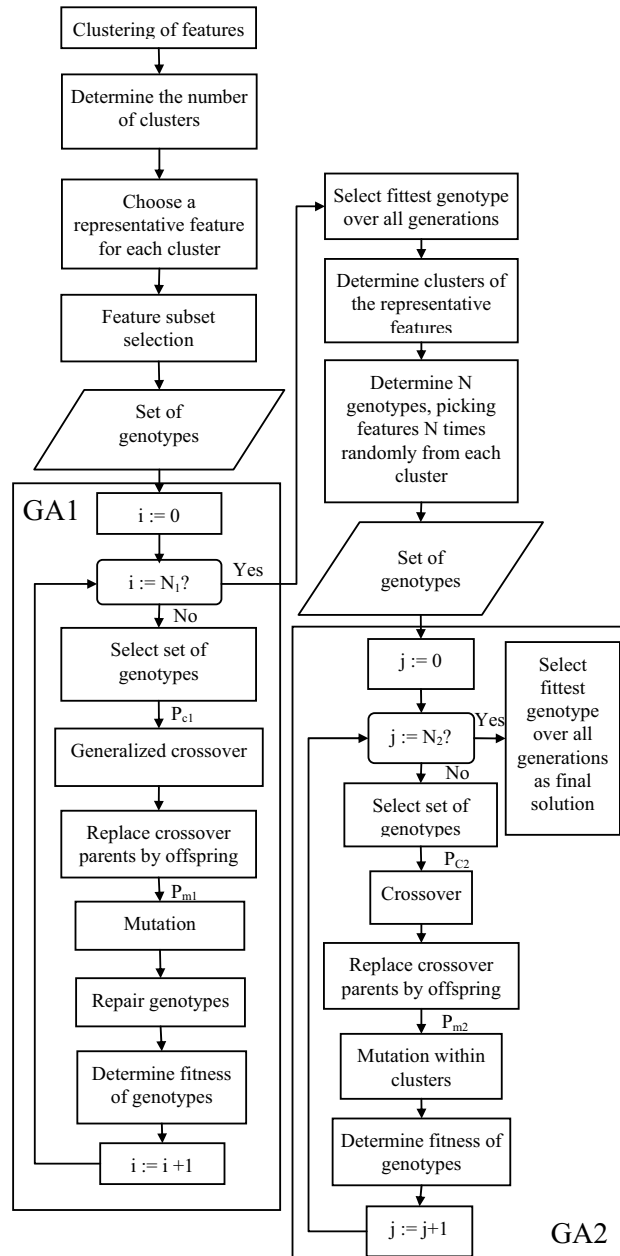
Clustering of features

Determine the number of clusters

Choose a representative feature for each cluster

Feature subset selection

Set of genotypes

GA1

i := 0

i := $N_1$?

Yes

No

Select set of genotypes

$P_{c1}$

Generalized crossover

Replace crossover parents by offspring

$P_{m1}$

Mutation

Repair genotypes

Determine fitness of genotypes

i := i +1

Select fittest genotype over all generations

Determine clusters of the representative features

Determine N genotypes, picking features N times randomly from each cluster

Set of genotypes

j := 0

j := $N_2$?

Yes

No

Select fittest genotype over all generations as final solution

Select set of genotypes

$P_{C2}$

Crossover

Replace crossover parents by offspring

$P_{m2}$

Mutation within clusters

Determine fitness of genotypes

j := j+1

GA2